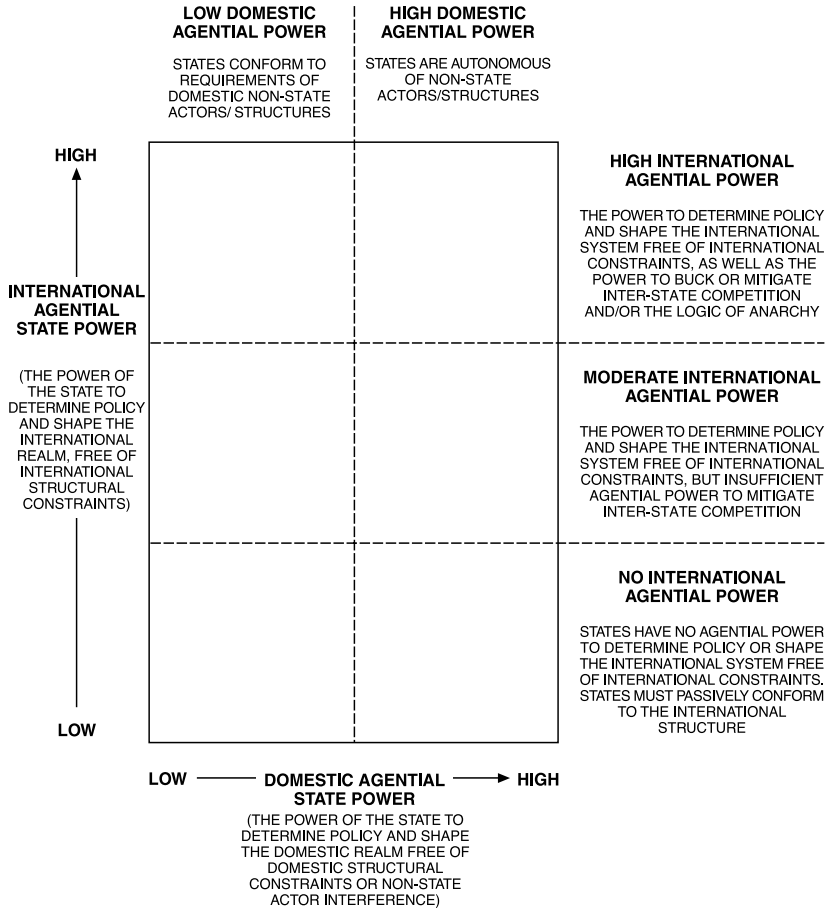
LOW DOMESTIC AGENTIAL POWER

STATES CONFORM TO REQUIREMENTS OF DOMESTIC NON-STATE ACTORS/ STRUCTURES

HIGH DOMESTIC AGENTIAL POWER

STATES ARE AUTONOMOUS OF NON-STATE ACTORS/STRUCTURES

HIGH

INTERNATIONAL AGENTIAL STATE POWER

(THE POWER OF THE STATE TO DETERMINE POLICY AND SHAPE THE INTERNATIONAL REALM, FREE OF INTERNATIONAL STRUCTURAL CONSTRAINTS)

LOW

HIGH INTERNATIONAL AGENTIAL POWER

THE POWER TO DETERMINE POLICY AND SHAPE THE INTERNATIONAL SYSTEM FREE OF INTERNATIONAL CONSTRAINTS, AS WELL AS THE POWER TO BUCK OR MITIGATE INTER-STATE COMPETITION AND/OR THE LOGIC OF ANARCHY

MODERATE INTERNATIONAL AGENTIAL POWER

THE POWER TO DETERMINE POLICY AND SHAPE THE INTERNATIONAL SYSTEM FREE OF INTERNATIONAL CONSTRAINTS, BUT INSUFFICIENT AGENTIAL POWER TO MITIGATE INTER-STATE COMPETITION

NO INTERNATIONAL AGENTIAL POWER

STATES HAVE NO AGENTIAL POWER TO DETERMINE POLICY OR SHAPE THE INTERNATIONAL SYSTEM FREE OF INTERNATIONAL CONSTRAINTS. STATES MUST PASSIVELY CONFORM TO THE INTERNATIONAL STRUCTURE

LOW DOMESTIC AGENTIAL STATE POWER HIGH

(THE POWER OF THE STATE TO DETERMINE POLICY AND SHAPE THE DOMESTIC REALM FREE OF DOMESTIC STRUCTURAL CONSTRAINTS OR NON-STATE ACTOR INTERFERENCE)